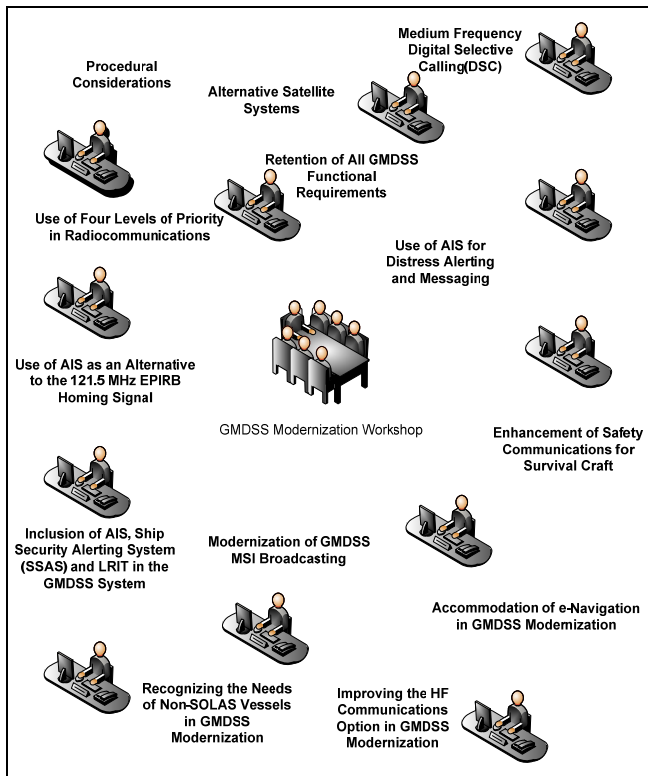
Medium Frequency Digital Selective Calling(DSC)

Procedural Considerations

Alternative Satellite Systems

Retention of All GMDSS Functional Requirements

Use of Four Levels of Priority in Radiocommunications

Use of AIS for Distress Alerting and Messaging

Use of AIS as an Alternative to the 121.5 MHz EPIRB Homing Signal

GMDSS Modernization Workshop

Enhancement of Safety Communications for Survival Craft

Inclusion of AIS, Ship Security Alerting System (SSAS) and LRIT in the GMDSS System

Modernization of GMDSS MSI Broadcasting

Accommodation of e-Navigation in GMDSS Modernization

Recognizing the Needs of Non-SOLAS Vessels in GMDSS Modernization

Improving the HF Communications Option in GMDSS Modernization